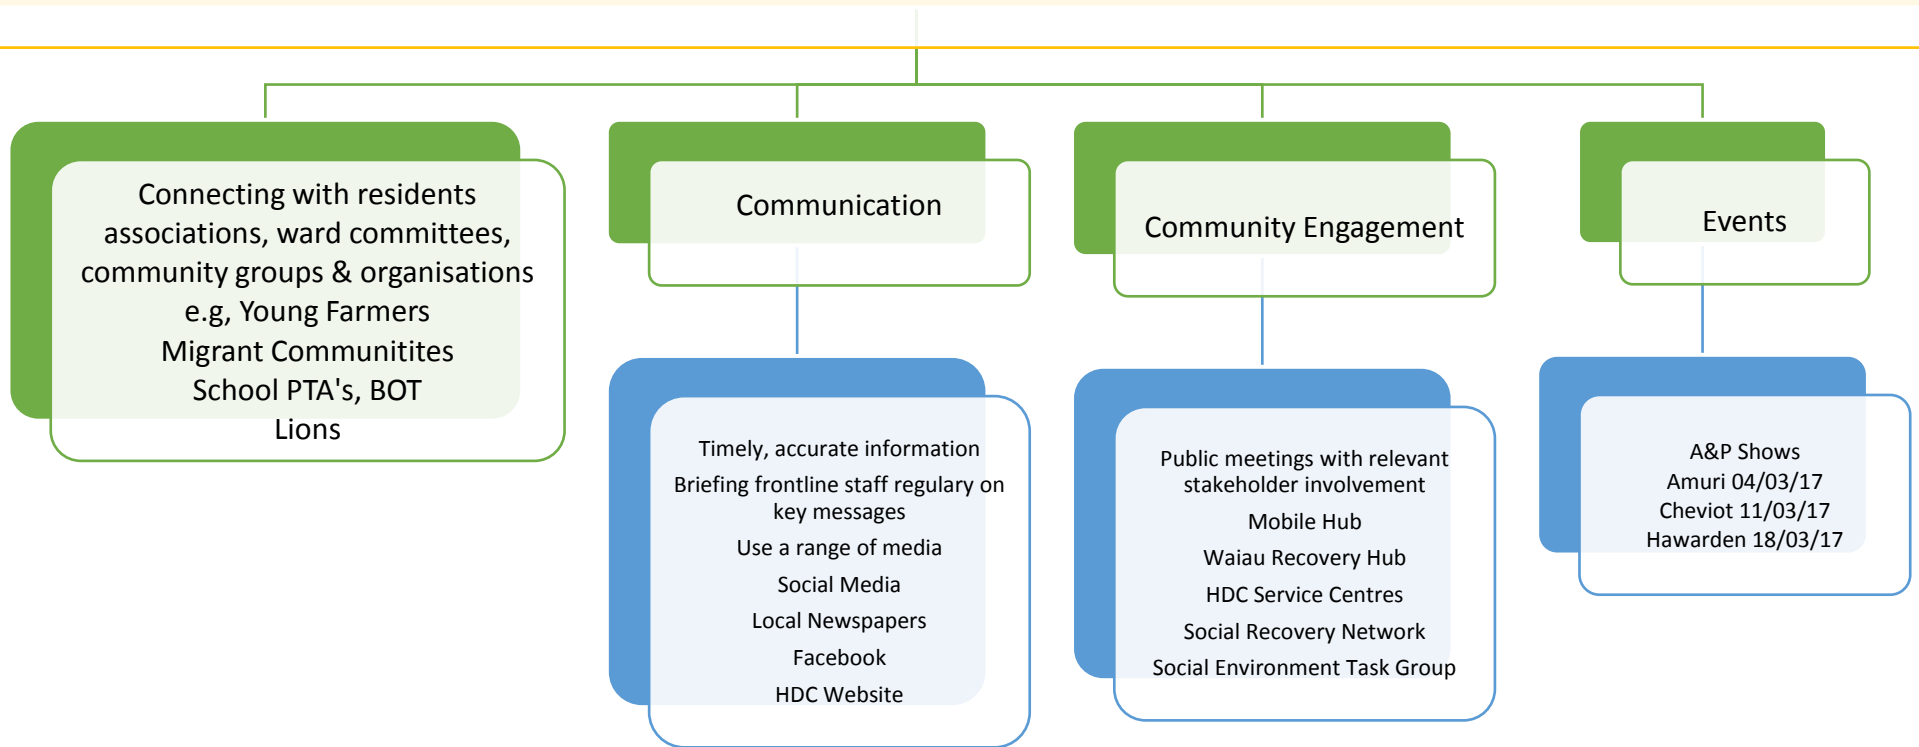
Connecting with residents associations, ward committees, community groups & organisations e.g, Young Farmers
Migrant Communitites
School PTA's, BOT
Lions

Communication

Timely, accurate information
Briefing frontline staff regulary on key messages
Use a range of media
Social Media
Local Newspapers
Facebook
HDC Website

Community Engagement

Public meetings with relevant stakeholder involvement
Mobile Hub
Waiau Recovery Hub
HDC Service Centres
Social Recovery Network
Social Environment Task Group

Events

A&P Shows
Amuri 04/03/17
Cheviot 11/03/17
Hawarden 18/03/17